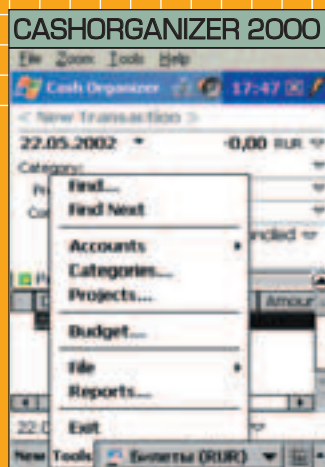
CASHORGANIZER 2000

File Zoom Tools Help

Cash Organizer 17:47

< New Transaction >

22.05.2002 -0,00 RUR

Category:

Find...
Find Next

Accounts
Categories...
Projects...

Budget...

File
Reports...

Exit

nciled

Amour

22.0

New Tools Билеты (RUR)